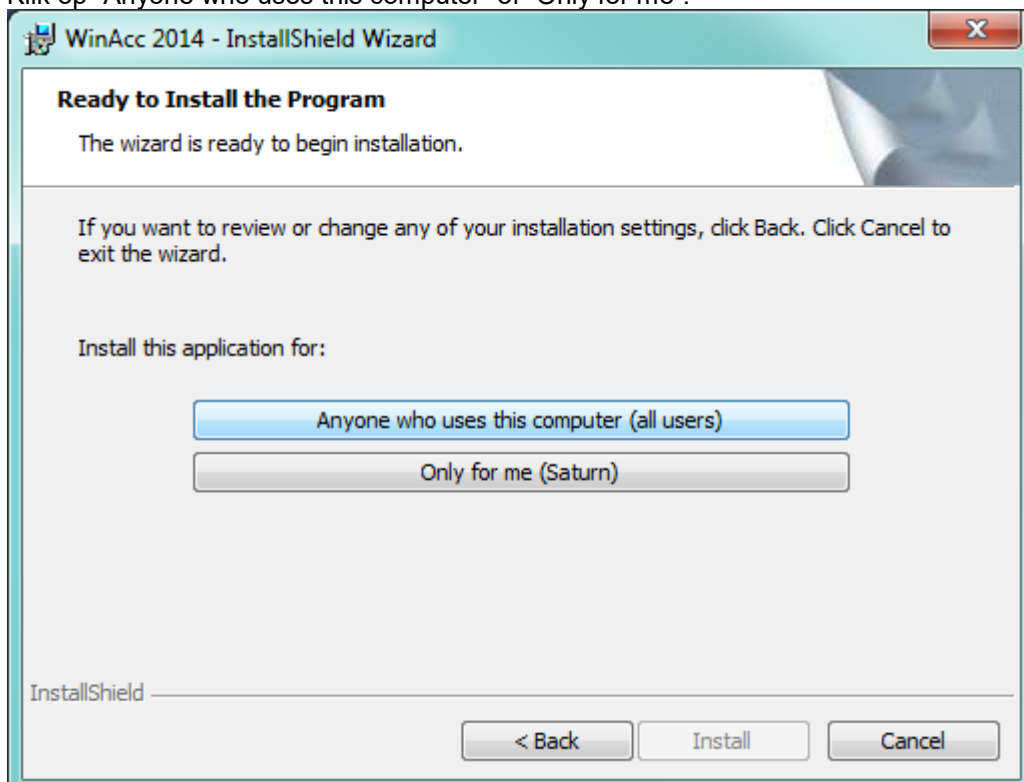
Klik op "Anyone who uses this computer" of "Only for me".

WinAcc 2014 - InstallShield Wizard

Ready to Install the Program

The wizard is ready to begin installation.

If you want to review or change any of your installation settings, click Back. Click Cancel to exit the wizard.

Install this application for:

Anyone who uses this computer (all users)

Only for me (Saturn)

InstallShield

< Back

Install

Cancel